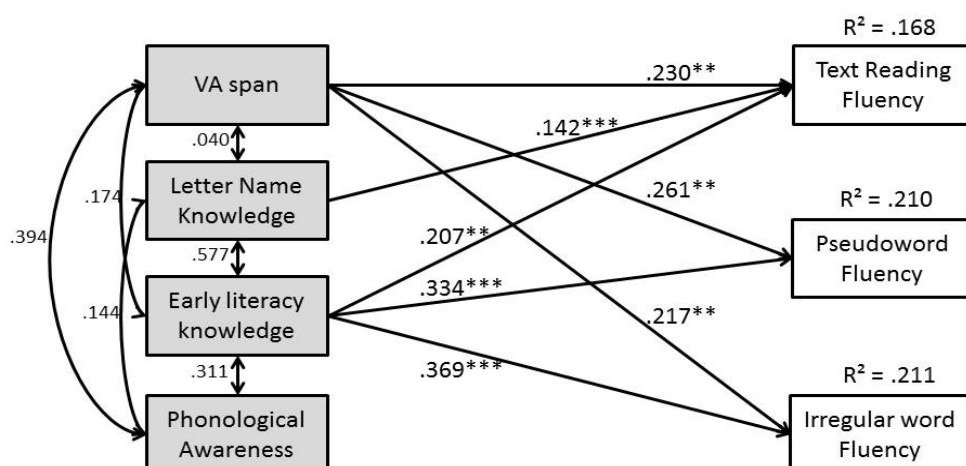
VA span

.040

Letter Name Knowledge

.577

Early literacy knowledge

.311

Phonological Awareness

.174

.144

.394

.230**

.142***

.261**

.207**

.334***

.217**

.369***

$R^2$ = .168

Text Reading Fluency

$R^2$ = .210

Pseudoword Fluency

$R^2$ = .211

Irregular word Fluency